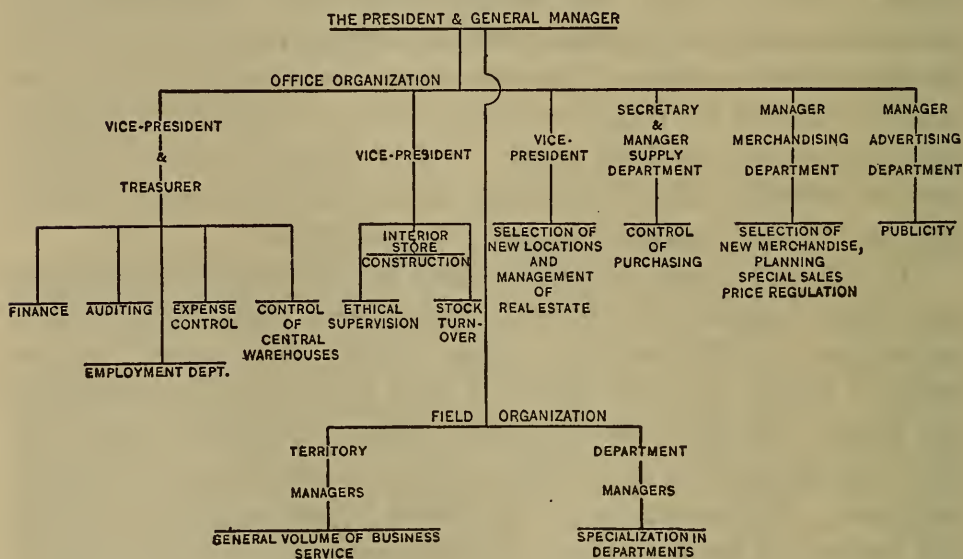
THE PRESIDENT & GENERAL MANAGER

OFFICE ORGANIZATION

VICE-PRESIDENT & TREASURER

FINANCE

AUDITING

EXPENSE CONTROL

CONTROL OF CENTRAL WAREHOUSES

EMPLOYMENT DEPT.

VICE-PRESIDENT

INTERIOR STORE CONSTRUCTION

ETHICAL SUPERVISION

STOCK TURNOVER

VICE-PRESIDENT

SELECTION OF NEW LOCATIONS AND MANAGEMENT OF REAL ESTATE

SECRETARY & MANAGER SUPPLY DEPARTMENT

CONTROL OF PURCHASING

MANAGER MERCHANDISING DEPARTMENT

SELECTION OF NEW MERCHANDISE, PLANNING SPECIAL SALES PRICE REGULATION

MANAGER ADVERTISING DEPARTMENT

PUBLICITY

FIELD ORGANIZATION

TERRITORY MANAGERS

GENERAL VOLUME OF BUSINESS SERVICE

DEPARTMENT MANAGERS

SPECIALIZATION IN DEPARTMENTS